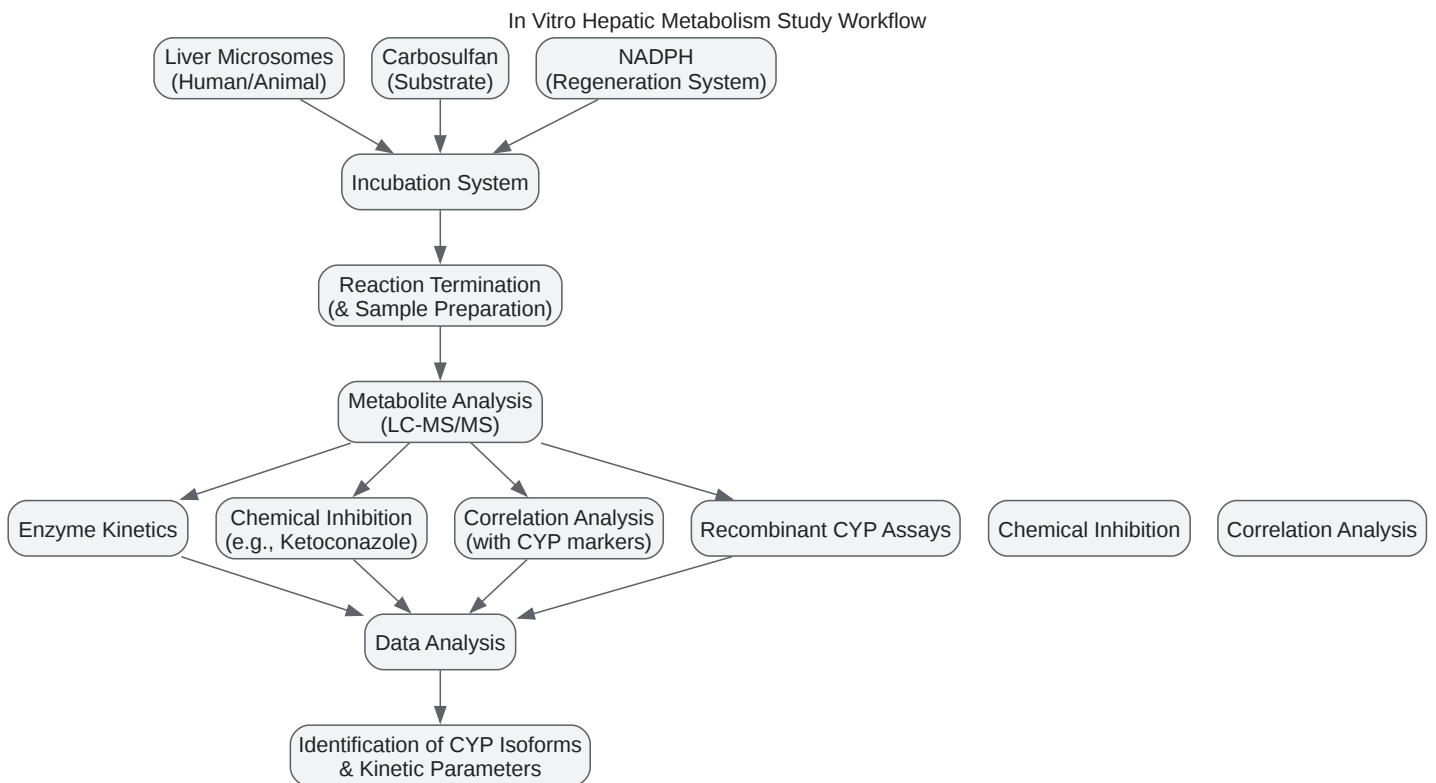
In Vitro Hepatic Metabolism Study Workflow

Liver Microsomes (Human/Animal)

Carbosulfan (Substrate)

NADPH (Regeneration System)

Incubation System

Reaction Termination (& Sample Preparation)

Metabolite Analysis (LC-MS/MS)

Enzyme Kinetics

Chemical Inhibition (e.g., Ketoconazole)

Correlation Analysis (with CYP markers)

Recombinant CYP Assays

Chemical Inhibition

Correlation Analysis

Data Analysis

Identification of CYP Isoforms & Kinetic Parameters